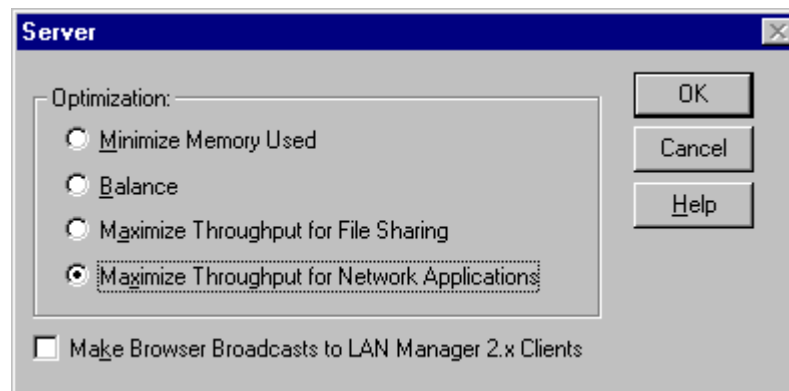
Server

Optimization:

Minimize Memory Used

Balance

Maximize Throughput for File Sharing

Maximize Throughput for Network Applications

Make Browser Broadcasts to LAN Manager 2.x Clients

OK

Cancel

Help